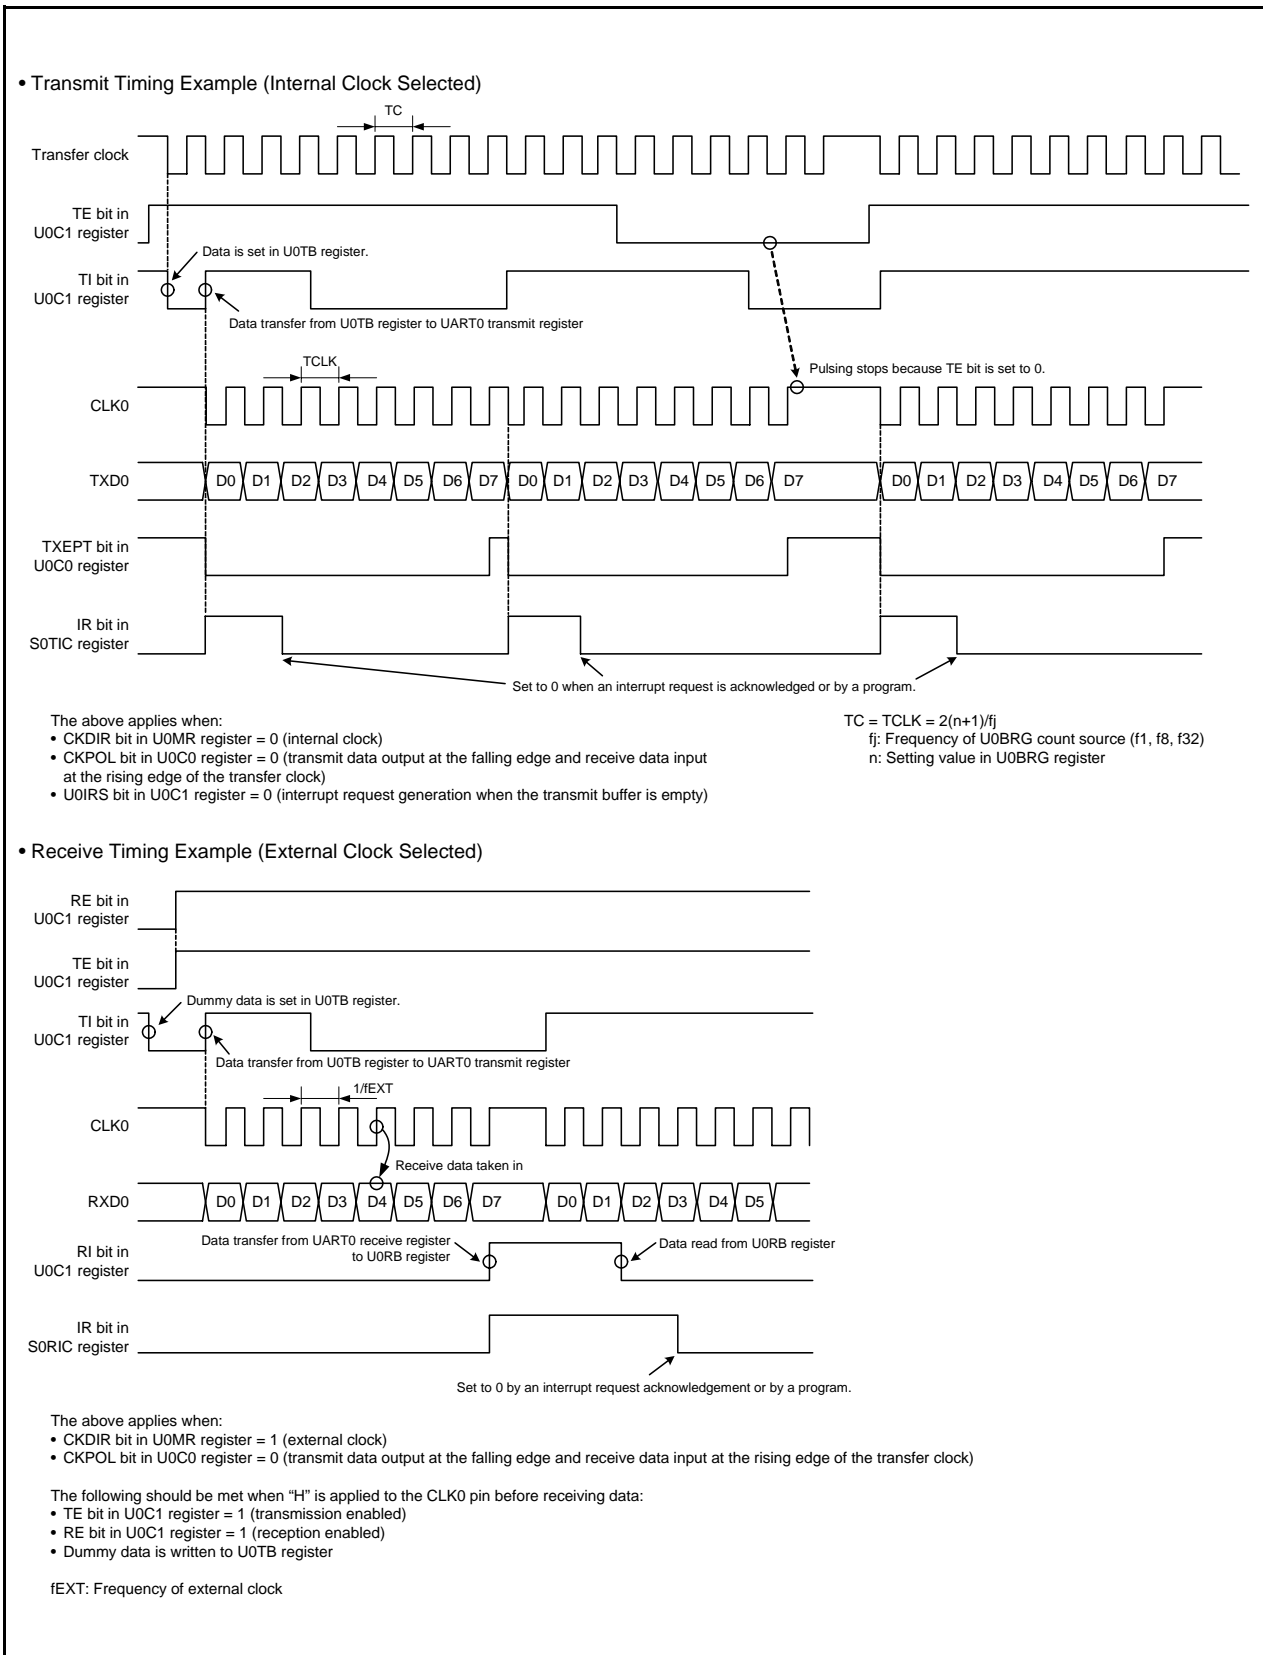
• Transmit Timing Example (Internal Clock Selected)

TC

Transfer clock

TE bit in U0C1 register

Data is set in U0TB register.

TI bit in U0C1 register

Data transfer from U0TB register to UART0 transmit register

TCLK

Pulsing stops because TE bit is set to 0.

CLK0

TXD0

D0 D1 D2 D3 D4 D5 D6 D7 D0 D1 D2 D3 D4 D5 D6 D7 D0 D1 D2 D3 D4 D5 D6 D7

TXEPT bit in U0C0 register

IR bit in S0TIC register

Set to 0 when an interrupt request is acknowledged or by a program.

The above applies when:
• CKDIR bit in U0MR register = 0 (internal clock)
• CKPOL bit in U0C0 register = 0 (transmit data output at the falling edge and receive data input at the rising edge of the transfer clock)
• U0IRS bit in U0C1 register = 0 (interrupt request generation when the transmit buffer is empty)

TC = TCLK = 2(n+1)/fj
fj: Frequency of U0BRG count source (f1, f8, f32)
n: Setting value in U0BRG register

• Receive Timing Example (External Clock Selected)

RE bit in U0C1 register

TE bit in U0C1 register

Dummy data is set in U0TB register.

TI bit in U0C1 register

Data transfer from U0TB register to UART0 transmit register

1/fEXT

CLK0

Receive data taken in

RXD0

D0 D1 D2 D3 D4 D5 D6 D7 D0 D1 D2 D3 D4 D5

Data transfer from UART0 receive register to U0RB register

Data read from U0RB register

RI bit in U0C1 register

IR bit in S0RIC register

Set to 0 by an interrupt request acknowledgement or by a program.

The above applies when:
• CKDIR bit in U0MR register = 1 (external clock)
• CKPOL bit in U0C0 register = 0 (transmit data output at the falling edge and receive data input at the rising edge of the transfer clock)

The following should be met when "H" is applied to the CLK0 pin before receiving data:
• TE bit in U0C1 register = 1 (transmission enabled)
• RE bit in U0C1 register = 1 (reception enabled)
• Dummy data is written to U0TB register

fEXT: Frequency of external clock